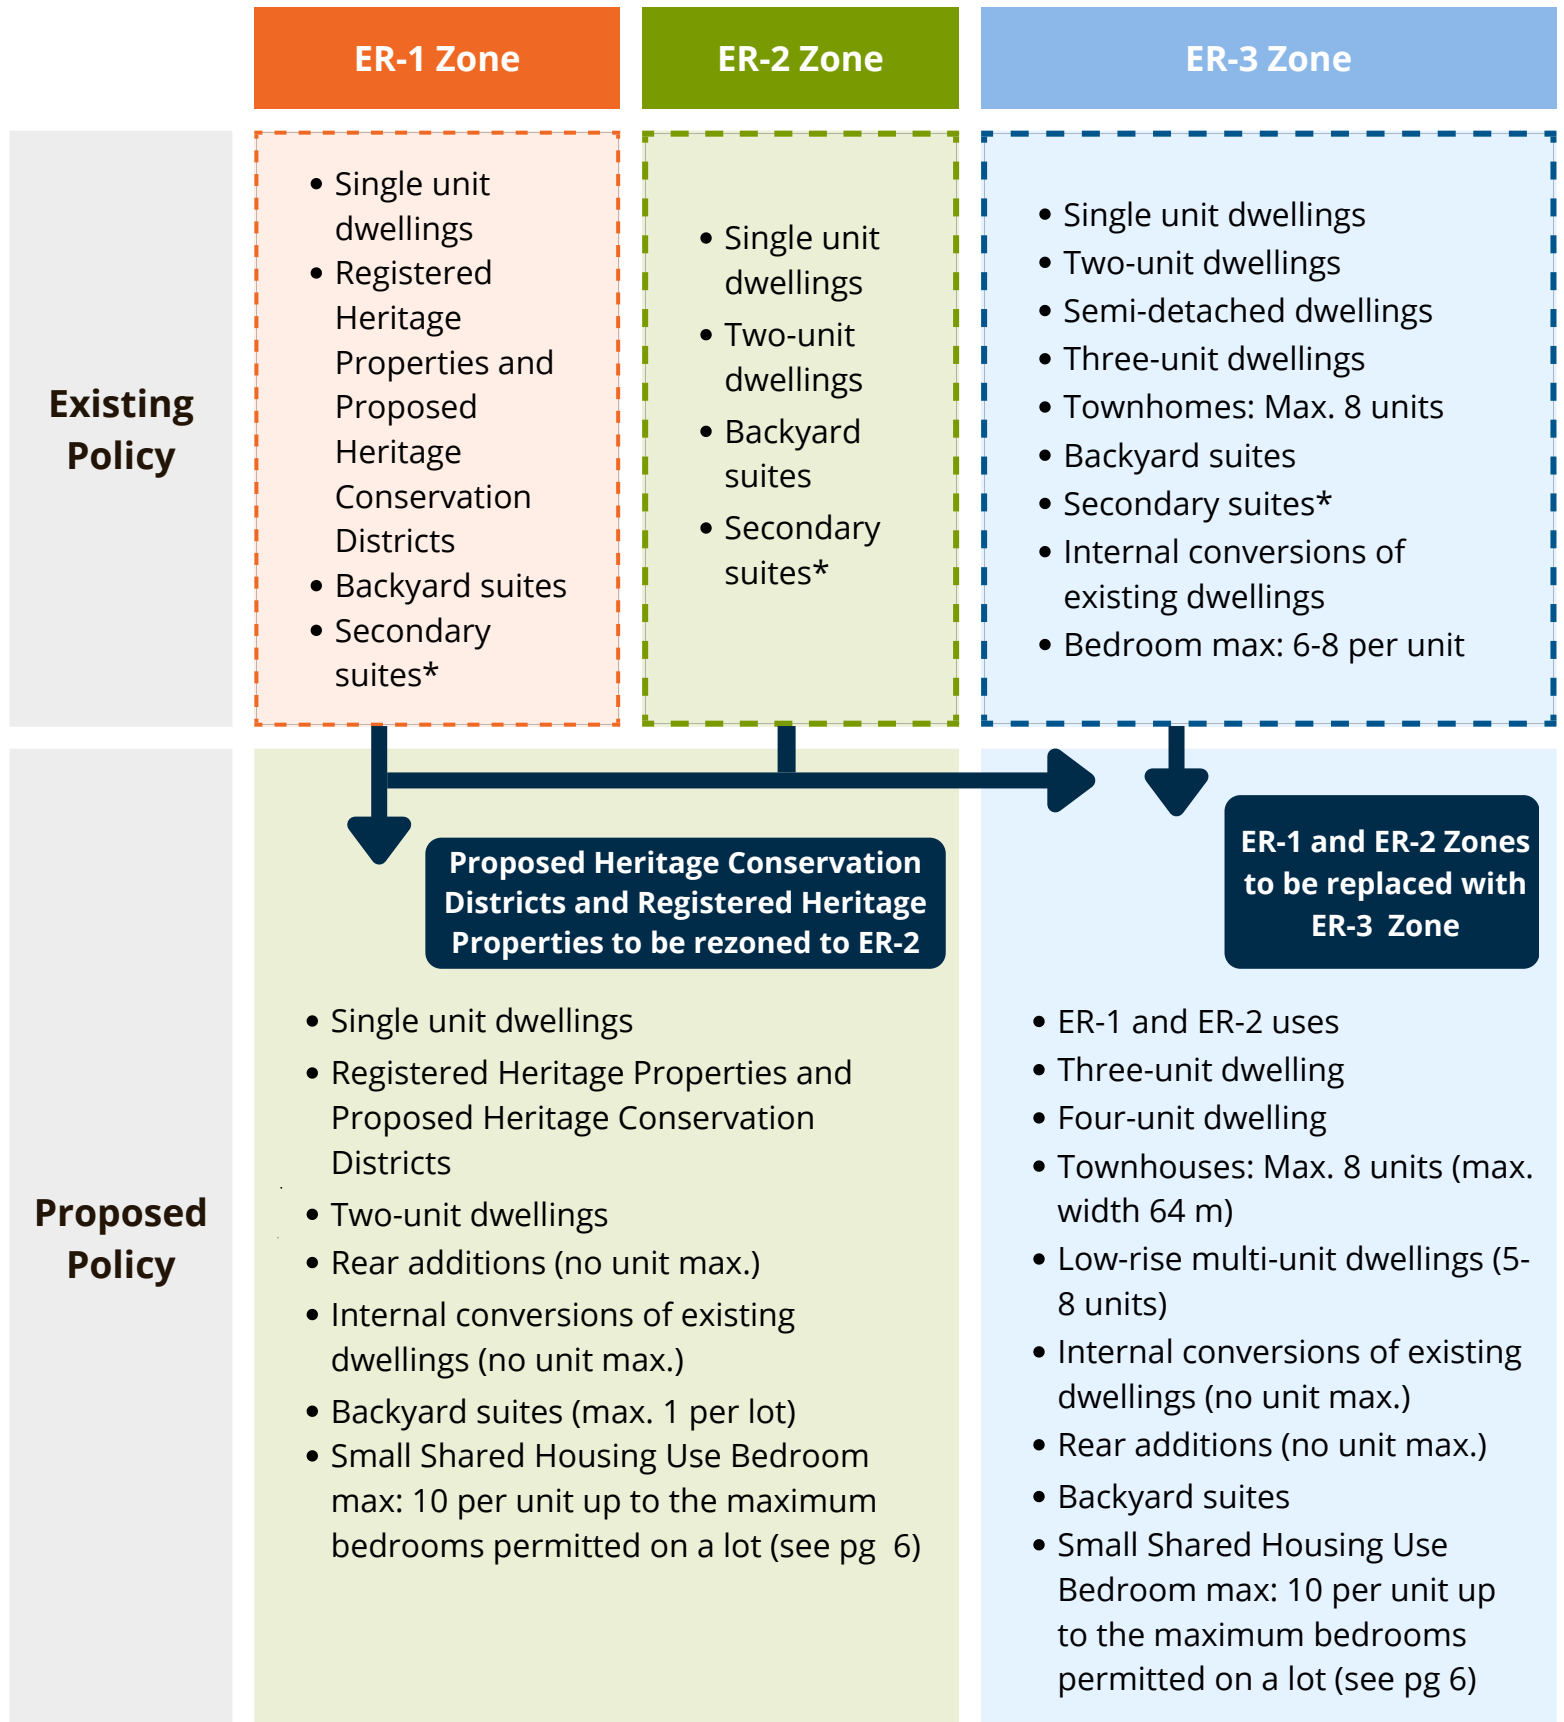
ER-1 Zone

ER-2 Zone

ER-3 Zone

Existing Policy

- Single unit dwellings
- Registered Heritage Properties and Proposed Heritage Conservation Districts
- Backyard suites
- Secondary suites*

- Single unit dwellings
- Two-unit dwellings
- Backyard suites
- Secondary suites*

- Single unit dwellings
- Two-unit dwellings
- Semi-detached dwellings
- Three-unit dwellings
- Townhomes: Max. 8 units
- Backyard suites
- Secondary suites*
- Internal conversions of existing dwellings
- Bedroom max: 6-8 per unit

Proposed Heritage Conservation Districts and Registered Heritage Properties to be rezoned to ER-2

ER-1 and ER-2 Zones to be replaced with ER-3 Zone

Proposed Policy

- Single unit dwellings
- Registered Heritage Properties and Proposed Heritage Conservation Districts
- Two-unit dwellings
- Rear additions (no unit max.)
- Internal conversions of existing dwellings (no unit max.)
- Backyard suites (max. 1 per lot)
- Small Shared Housing Use Bedroom max: 10 per unit up to the maximum bedrooms permitted on a lot (see pg 6)

- ER-1 and ER-2 uses
- Three-unit dwelling
- Four-unit dwelling
- Townhouses: Max. 8 units (max. width 64 m)
- Low-rise multi-unit dwellings (5-8 units)
- Internal conversions of existing dwellings (no unit max.)
- Rear additions (no unit max.)
- Backyard suites
- Small Shared Housing Use Bedroom max: 10 per unit up to the maximum bedrooms permitted on a lot (see pg 6)